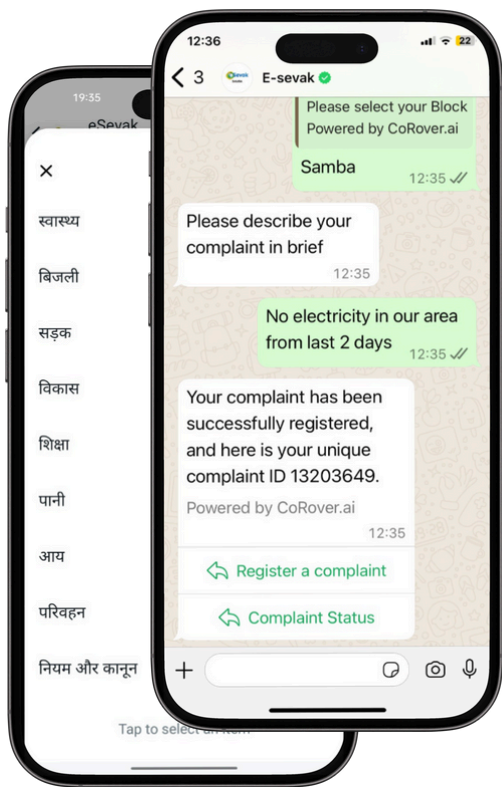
19:35
eSevak

×

स्वास्थ्य

बिजली

सड़क

विकास

शिक्षा

पानी

आय

परिवहन

नियम और कानून

Tap to select an item

12:36
22
3
E-sevak

Please select your Block
Powered by CoRover.ai

Samba 12:35

Please describe your complaint in brief 12:35

No electricity in our area from last 2 days 12:35

Your complaint has been successfully registered, and here is your unique complaint ID 13203649.

Powered by CoRover.ai 12:35

Register a complaint

Complaint Status

+